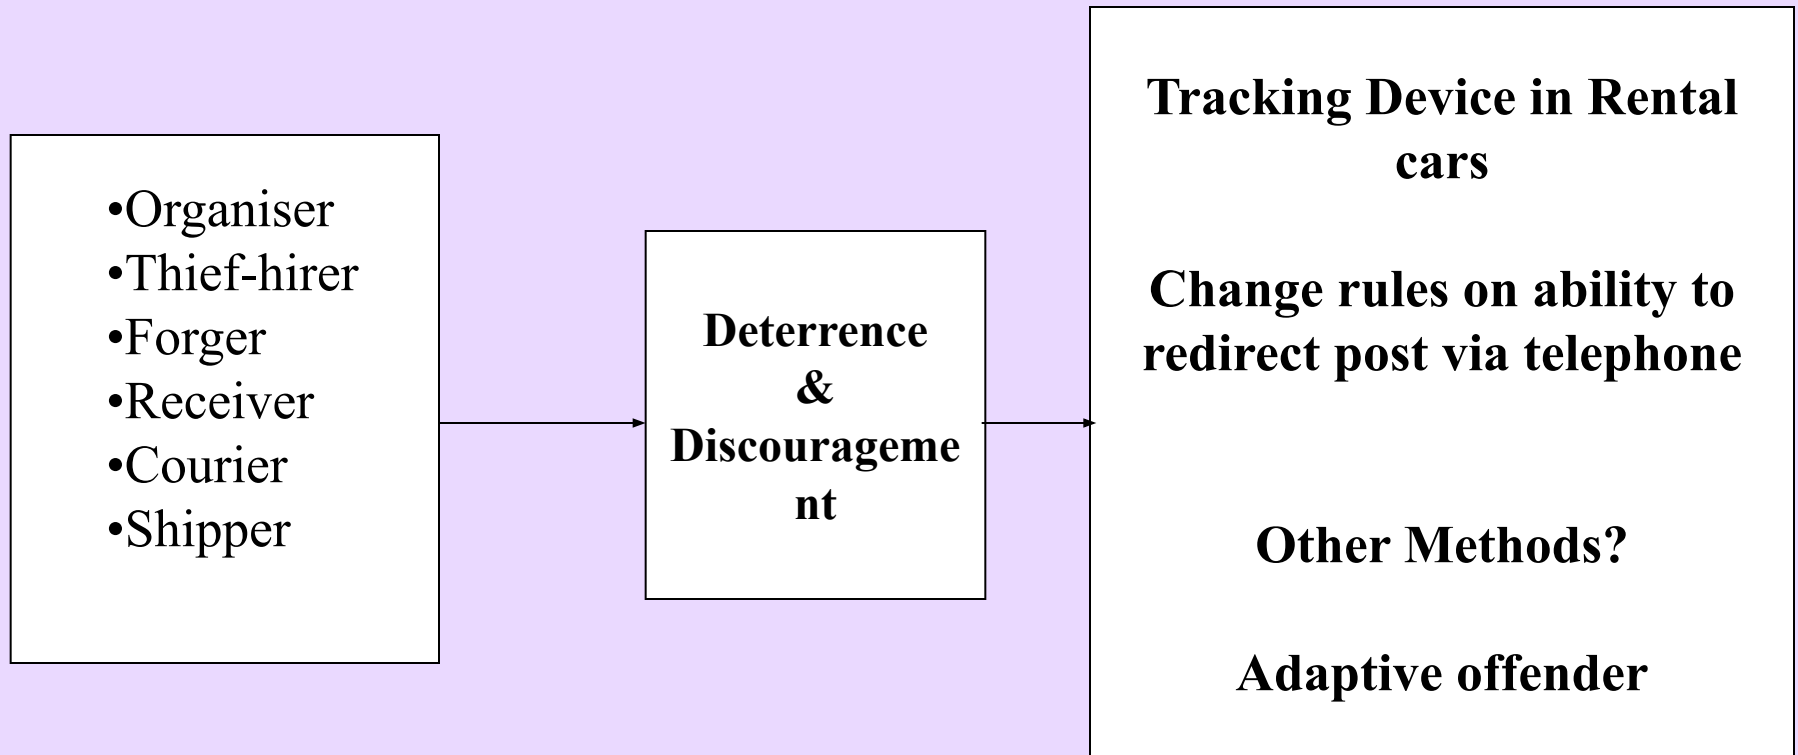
•Organiser
•Thief-hirer
•Forger
•Receiver
•Courier
•Shipper

Deterrence & Discouragement

Tracking Device in Rental cars

Change rules on ability to redirect post via telephone

Other Methods?

Adaptive offender